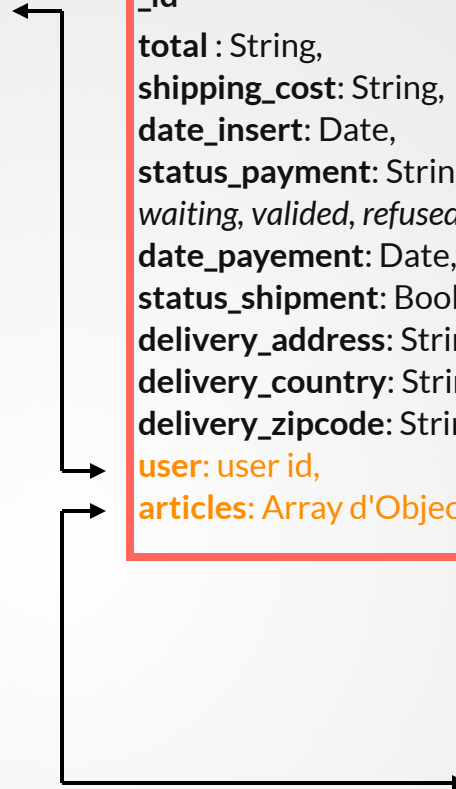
_id
total : String,
shipping_cost: String,
date_insert: Date,
status_payment: Strin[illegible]
waiting, valided, refused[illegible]
date_payement: Date,
status_shipment: Bool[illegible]
delivery_address: Strin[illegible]
delivery_country: Strin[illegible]
delivery_zipcode: Strin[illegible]
user: user id,
articles: Array d'Objec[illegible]